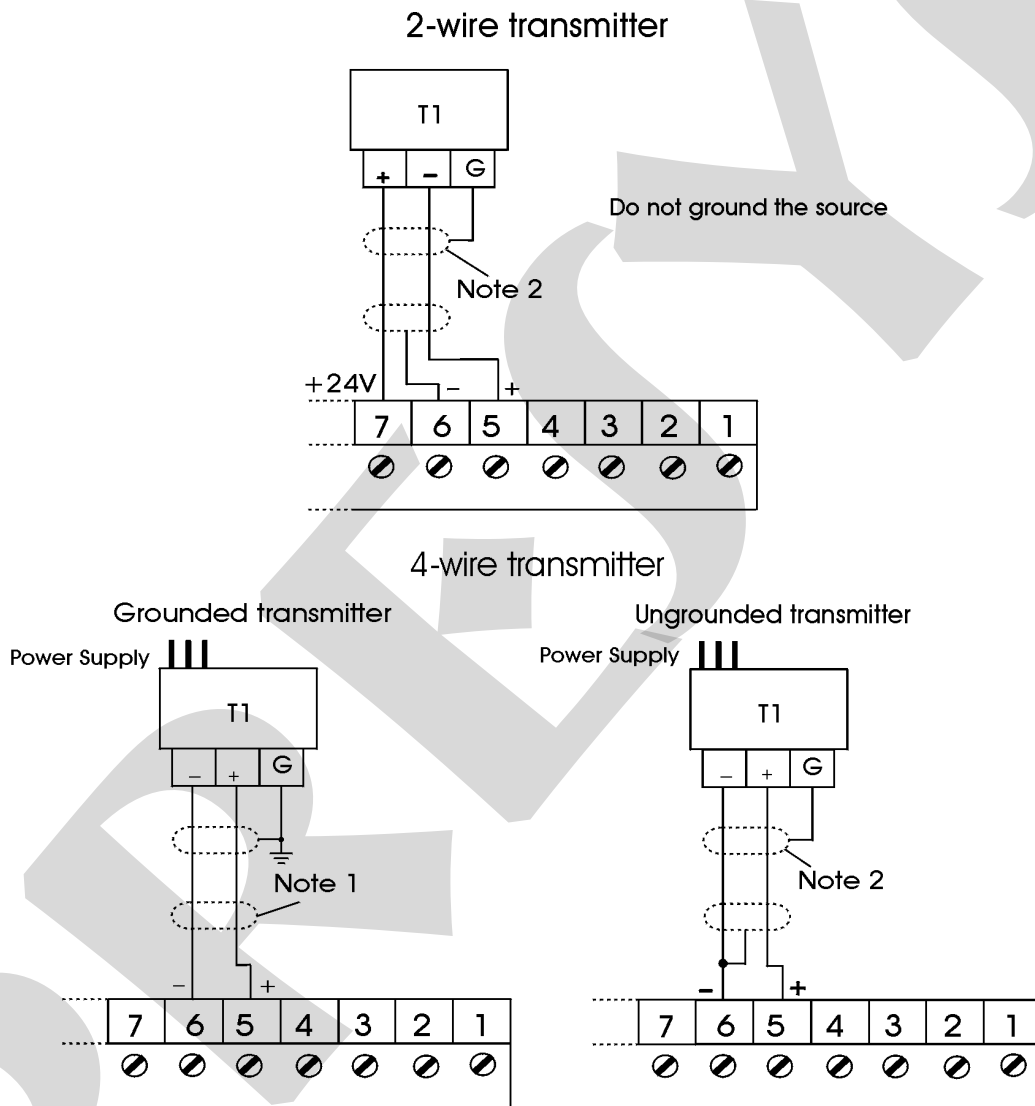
2-wire transmitter

T1

+ – G

Do not ground the source

Note 2

+24V – +

7 6 5 4 3 2 1

4-wire transmitter

Grounded transmitter

Power Supply

T1

– + G

Note 1

– +

7 6 5 4 3 2 1

Ungrounded transmitter

Power Supply

T1

– + G

Note 2

– +

7 6 5 4 3 2 1